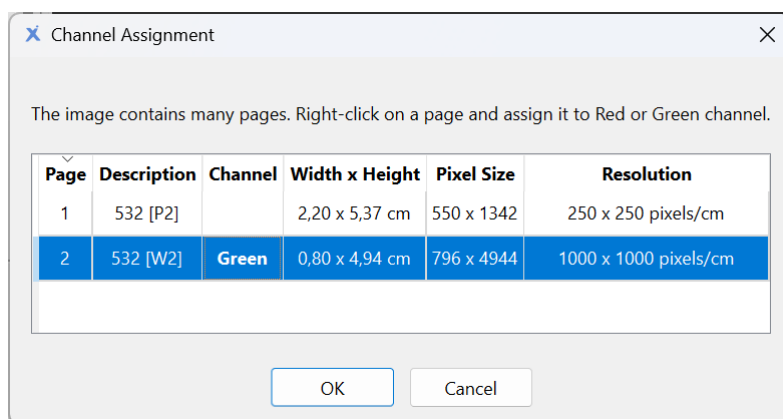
Channel Assignment

The image contains many pages. Right-click on a page and assign it to Red or Green channel.

| Page | Description | Channel | Width x Height | Pixel Size | Resolution |
|---|---|---|---|---|---|
| 1 | 532 [P2] | | 2,20 x 5,37 cm | 550 x 1342 | 250 x 250 pixels/cm |
| 2 | 532 [W2] | Green | 0,80 x 4,94 cm | 796 x 4944 | 1000 x 1000 pixels/cm |

OK Cancel